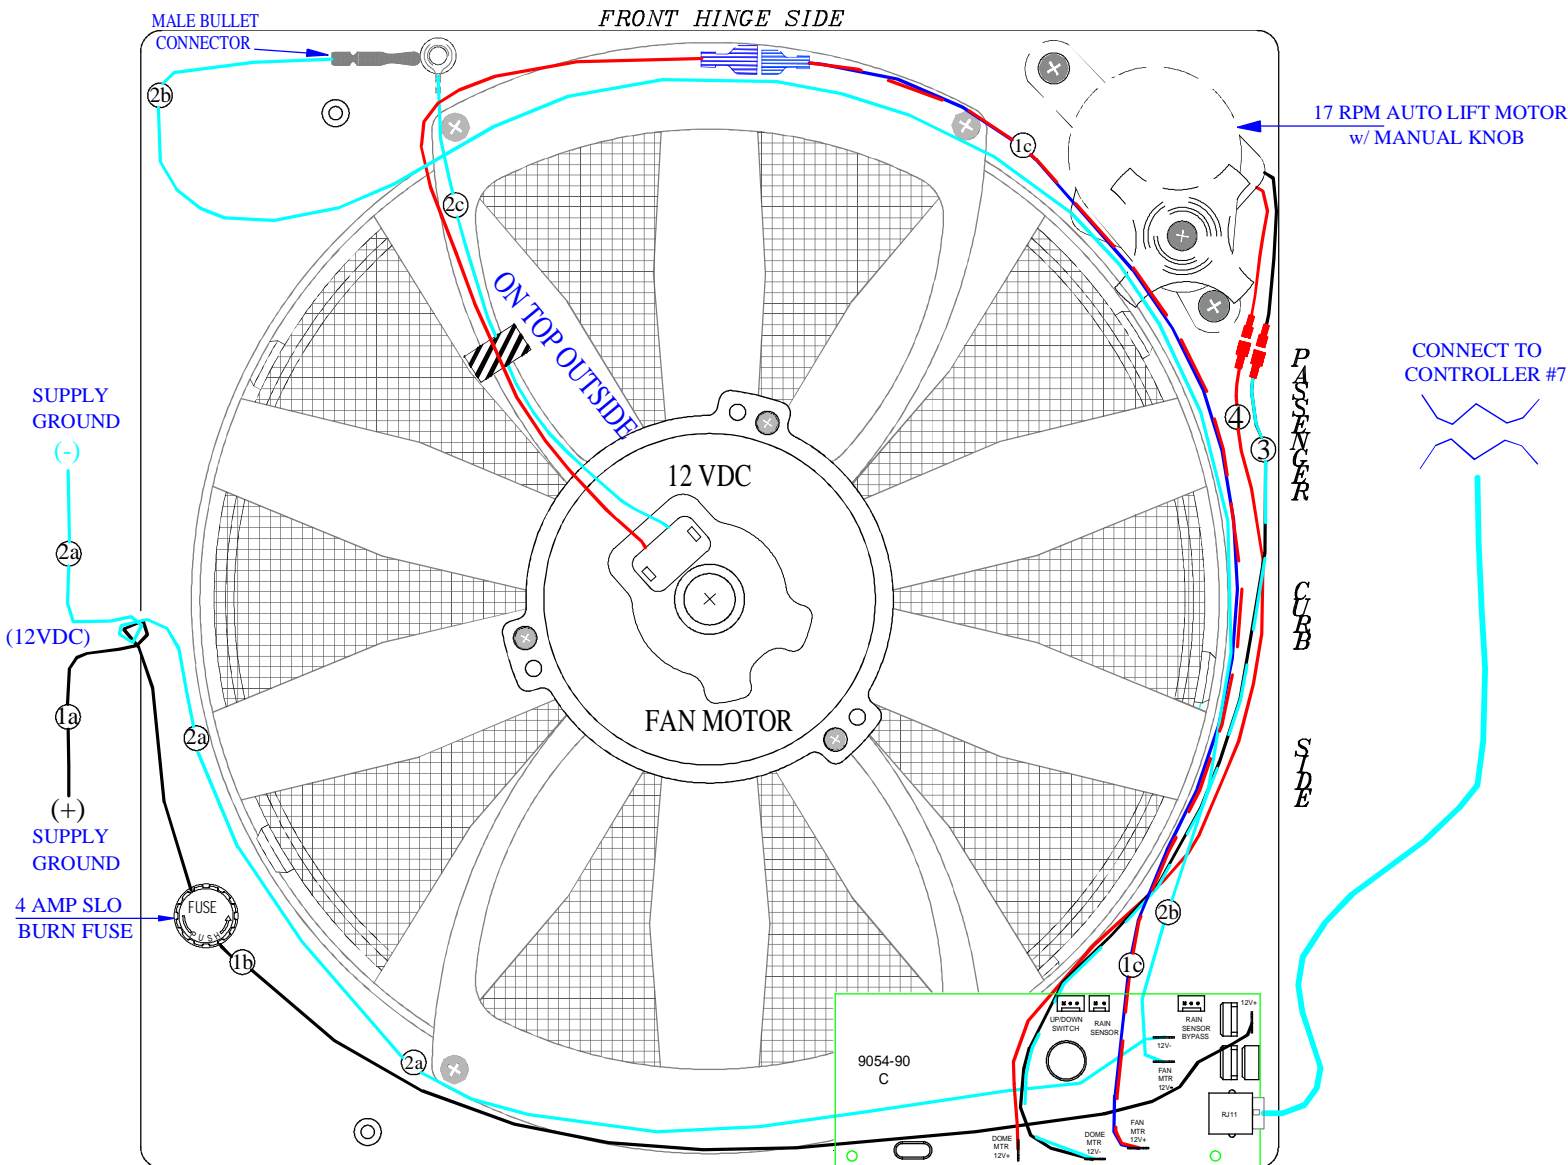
MALE BULLET
CONNECTOR

FRONT HINGE SIDE

17 RPM AUTO LIFT MOTOR
w/ MANUAL KNOB

2b

1c

2c

ON TOP OUTSIDE

12 VDC

FAN MOTOR

SUPPLY
GROUND
(-)

2a

(12VDC)

1a

(+)
SUPPLY
GROUND

2a

4 AMP SLO
BURN FUSE

FUSE

1b

2a

PASSENGER

CURB

SIDE

CONNECT TO
CONTROLLER #7

4

3

2b

1c

UP/DOWN SWITCH

RAIN SENSOR

RAIN SENSOR BYPASS

12V+

12V-

FAN MTR 12V+

9054-90
C

DOME MTR 12V+

DOME MTR 12V-

FAN MTR 12V+

RJ11